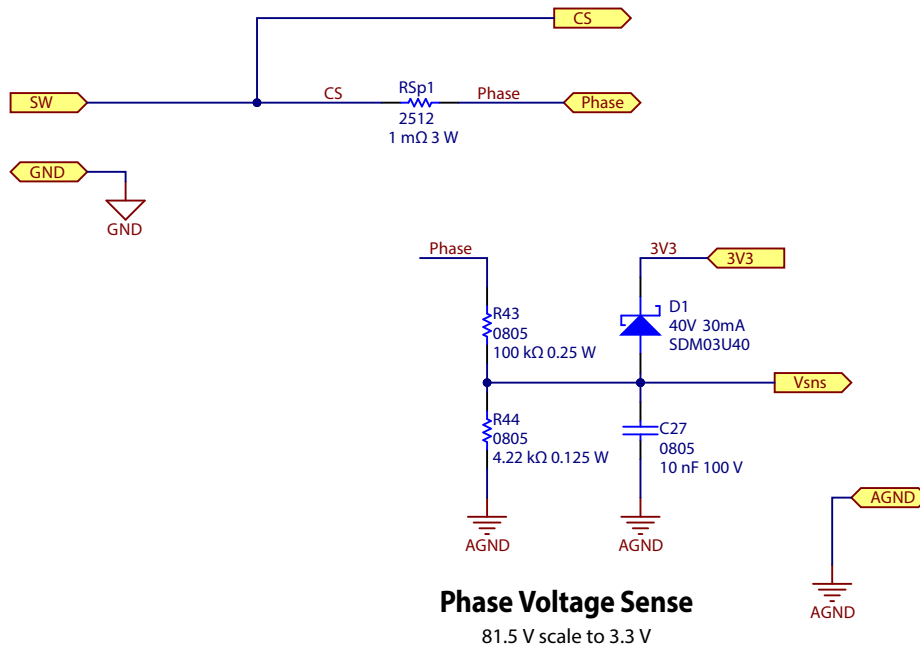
CS

SW

CS

RSp1
2512
1 mΩ 3 W

Phase

Phase

GND

GND

Phase

R43
0805
100 kΩ 0.25 W

R44
0805
4.22 kΩ 0.125 W

AGND

3V3

3V3

D1
40V 30mA
SDM03U40

Vsns

C27
0805
10 nF 100 V

AGND

AGND

AGND

Phase Voltage Sense
81.5 V scale to 3.3 V